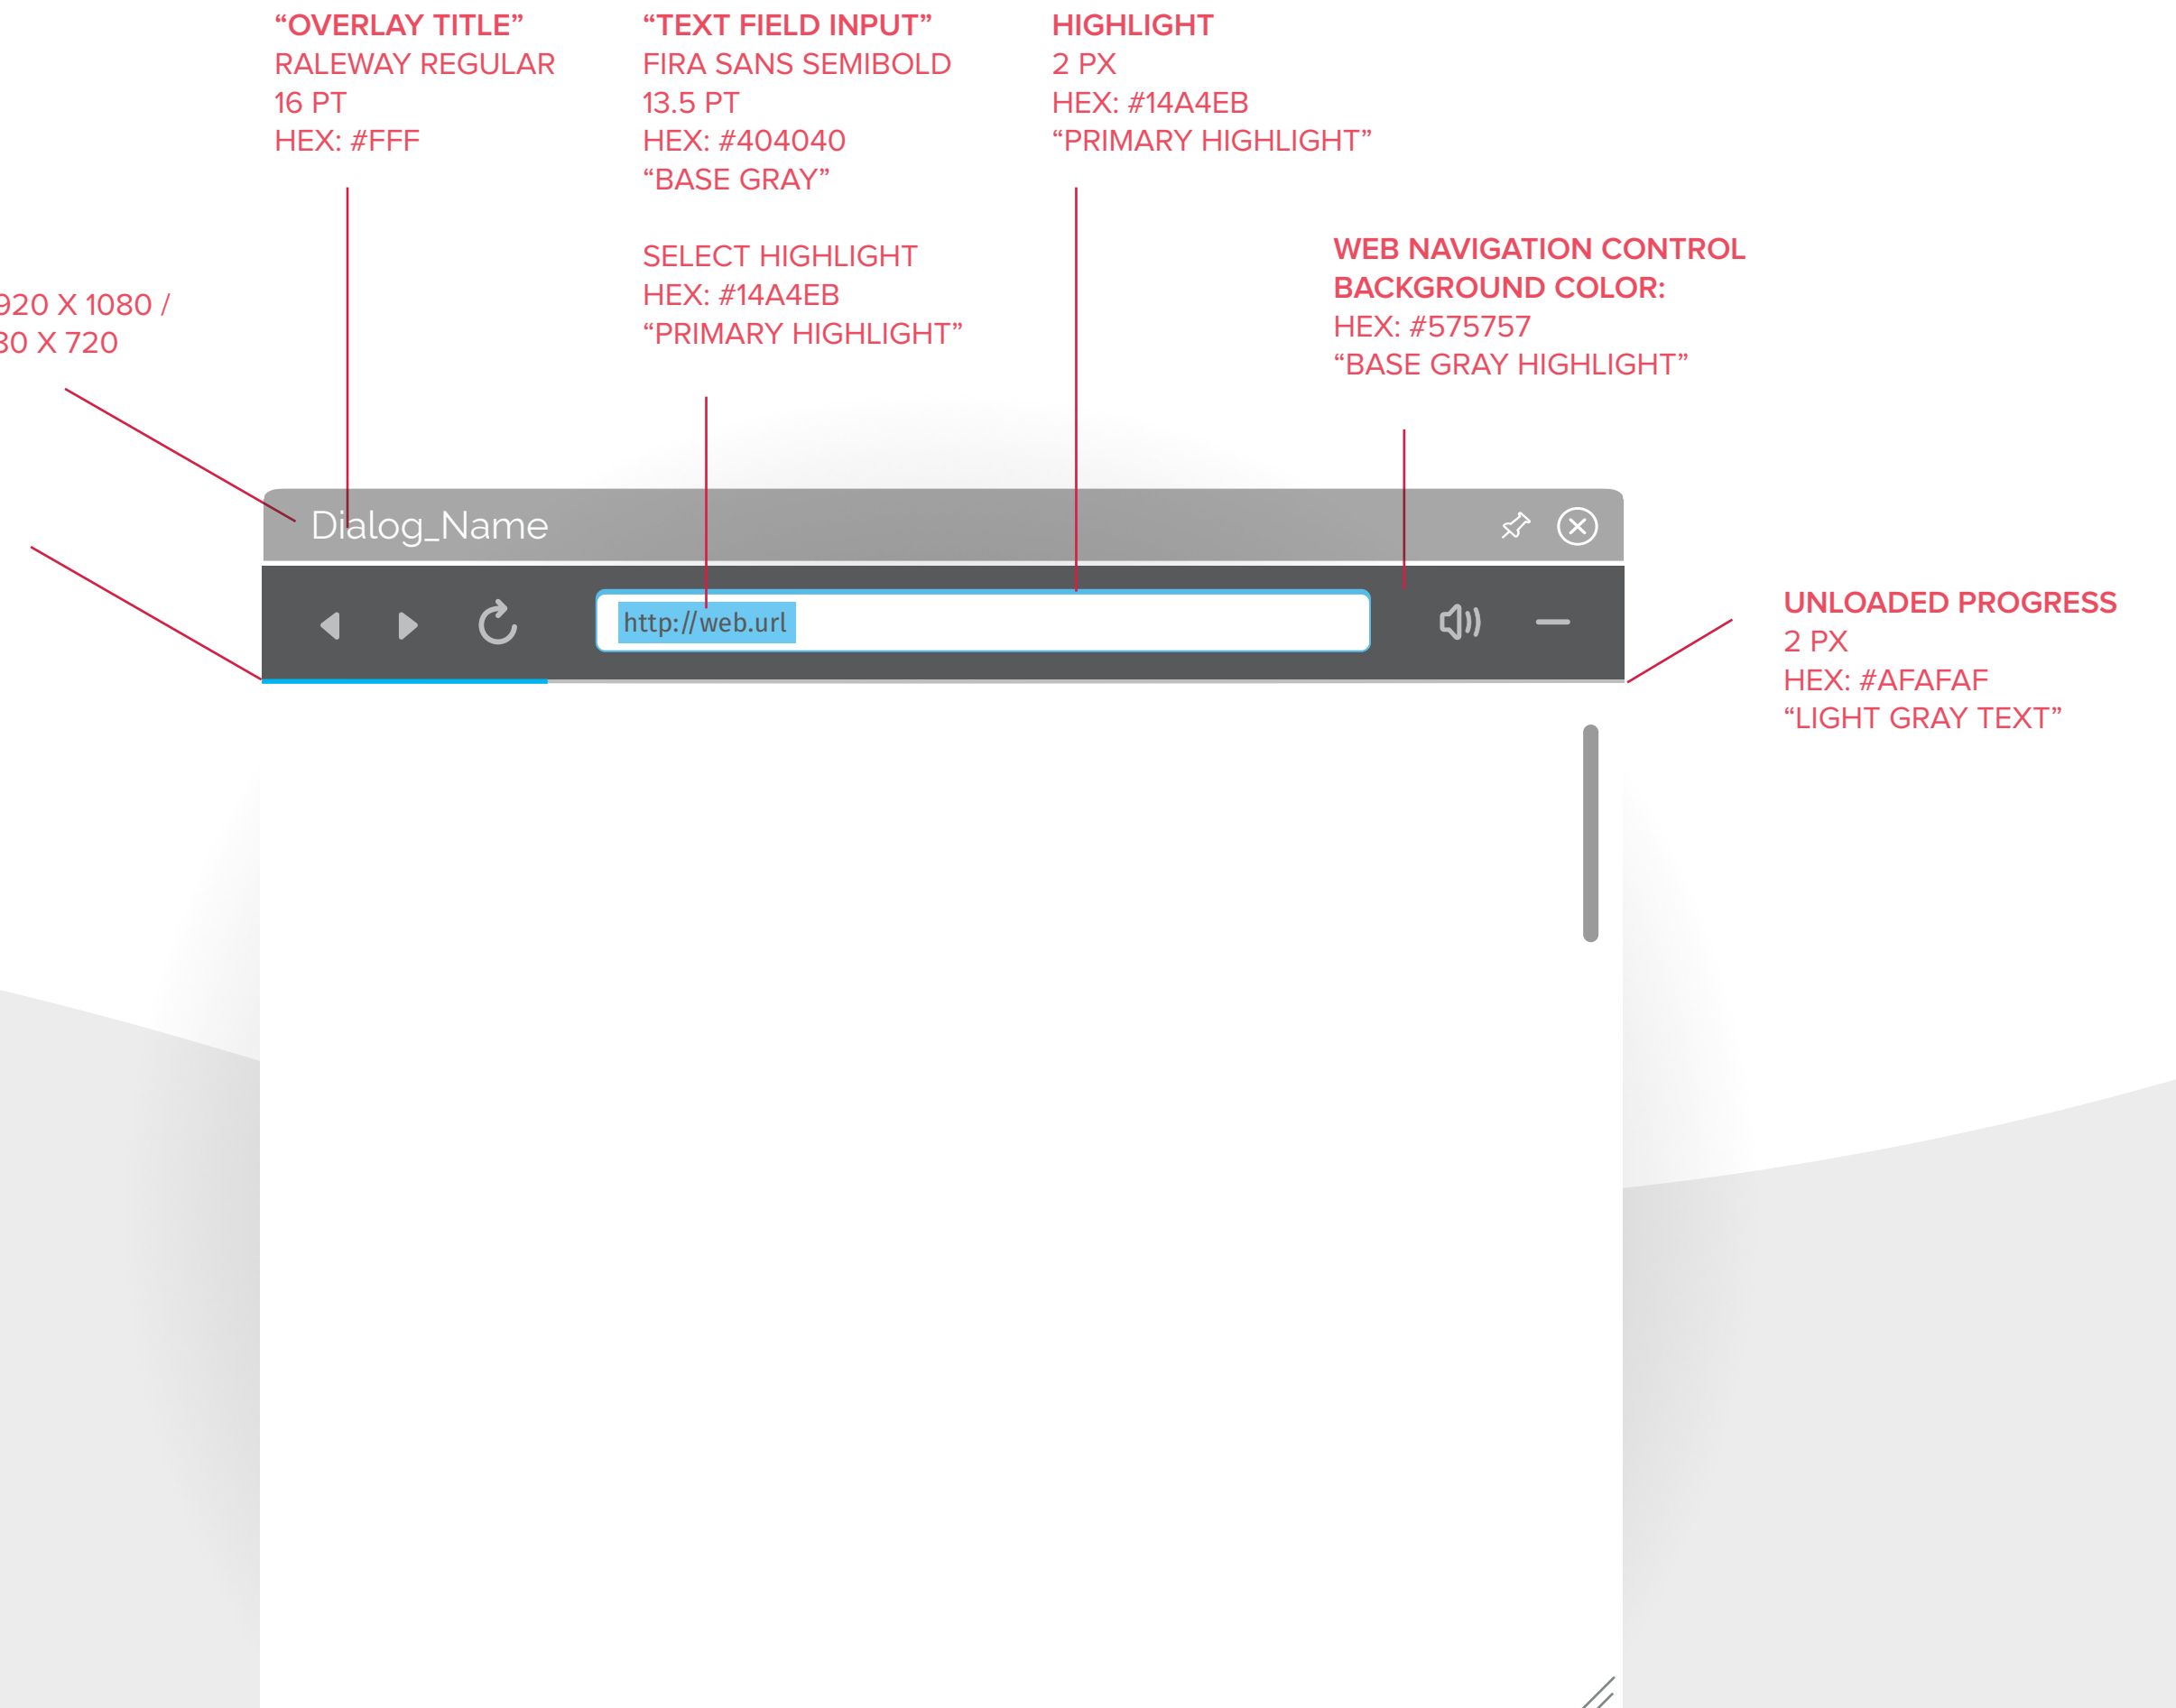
“OVERLAY TITLE”
RALEWAY REGULAR
16 PT
HEX: #FFF

“TEXT FIELD INPUT”
FIRA SANS SEMIBOLD
13.5 PT
HEX: #404040
“BASE GRAY”

SELECT HIGHLIGHT
HEX: #14A4EB
“PRIMARY HIGHLIGHT”

HIGHLIGHT
2 PX
HEX: #14A4EB
“PRIMARY HIGHLIGHT”

WEB NAVIGATION CONTROL
BACKGROUND COLOR:
HEX: #575757
“BASE GRAY HIGHLIGHT”

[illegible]920 X 1080 /
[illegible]80 X 720

Dialog_Name

http://web.url

UNLOADED PROGRESS
2 PX
HEX: #AFAFAF
“LIGHT GRAY TEXT”